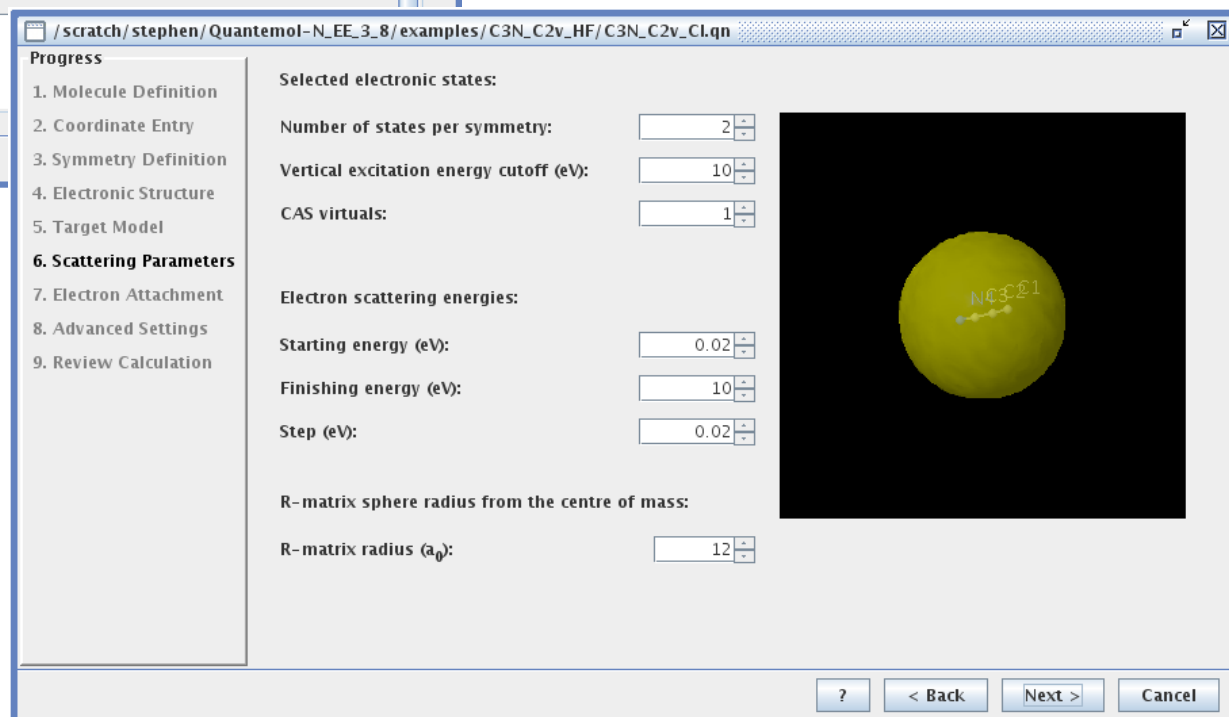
/scratch/stephen/Quantemol-N_EE_3_8/examples/C3N_C2v_HF/C3N_C2v_Cl.qn

Progress
1. Molecule Definition
2. Coordinate Entry
3. Symmetry Definition
4. Electronic Structure
5. Target Model
6. Scattering Parameters
7. Electron Attachment
8. Advanced Settings
9. Review Calculation

Selected electronic states:

Number of states per symmetry: 2

Vertical excitation energy cutoff (eV): 10

CAS virtuals: 1

Electron scattering energies:

Starting energy (eV): 0.02

Finishing energy (eV): 10

Step (eV): 0.02

R-matrix sphere radius from the centre of mass:

R-matrix radius ($a_0$): 12

N C3 C2 C1

? < Back Next > Cancel